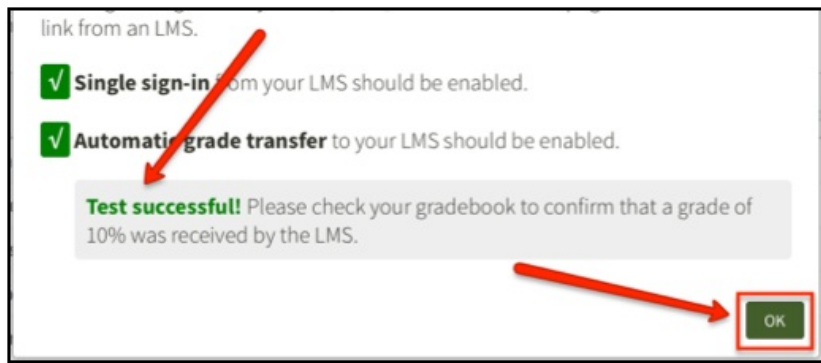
link from an LMS.

√ Single sign-in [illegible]om your LMS should be enabled.

√ Automati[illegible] grade transfer to your LMS should be enabled.

Test successful! Please check your gradebook to confirm that a grade of 10% was received by the LMS.

OK